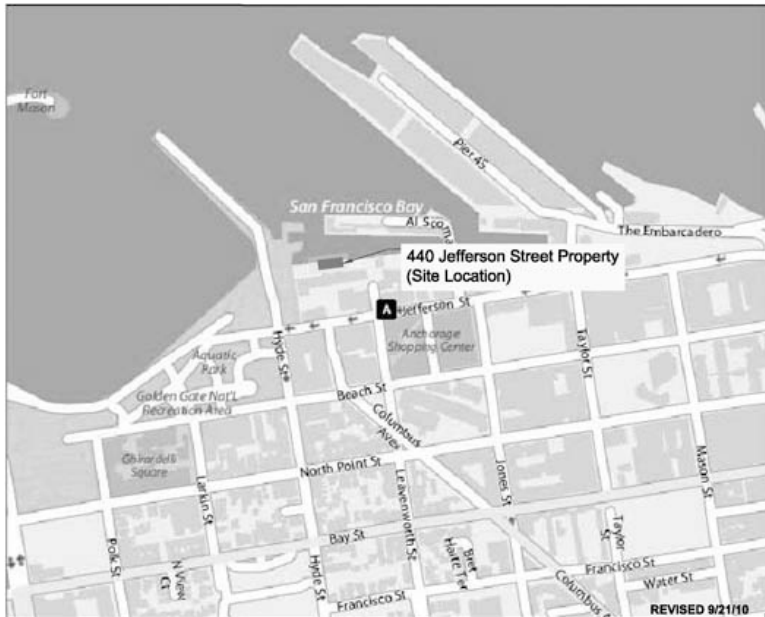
Fort Mason

Pier 45

San Francisco Bay

Al Scoma

The Embarcadero

440 Jefferson Street Property (Site Location)

A

Jefferson St

Anchorage Shopping Center

Aquatic Park

Hyde St

Taylor St

Golden Gate Nat'l Recreation Area

Beach St

Columbus Ave

Ghirardelli Square

North Point St

Larkin St

Leavenworth St

Jones St

Mason St

Bay St

Polk St

N View Ct

Hyde St

Bret Harte Ter

Taylor St

Francisco St

Water St

Francisco St

Columbus Ave

REVISED 9/21/10